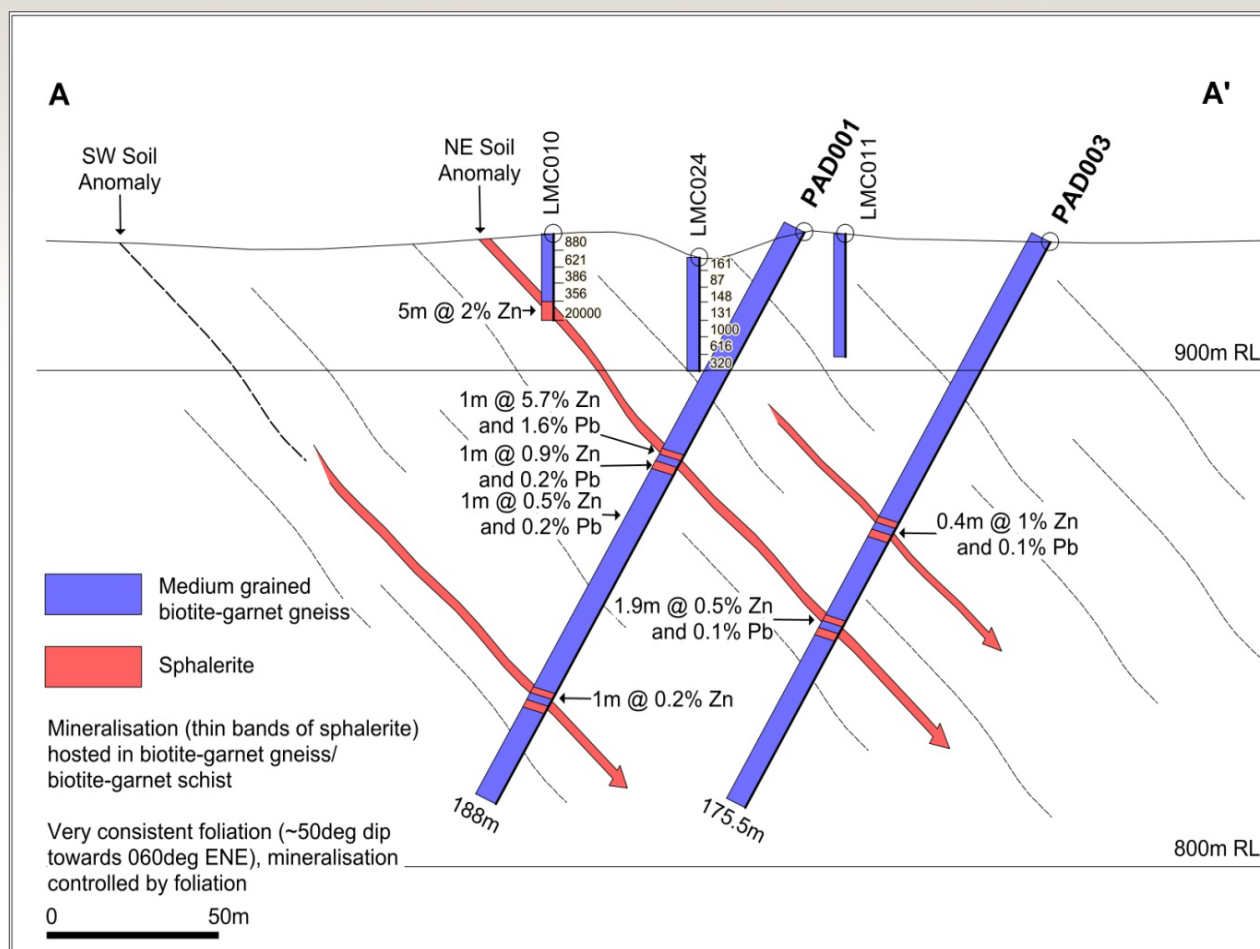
A

A'

SW Soil Anomaly

NE Soil Anomaly

LMC010

LMC024

PAD001

LMC011

PAD003

880
621
386
356
20000

5m @ 2% Zn

161
87
148
131
1000
616
320

900m RL

1m @ 5.7% Zn and 1.6% Pb

1m @ 0.9% Zn and 0.2% Pb

1m @ 0.5% Zn and 0.2% Pb

0.4m @ 1% Zn and 0.1% Pb

1.9m @ 0.5% Zn and 0.1% Pb

1m @ 0.2% Zn

Medium grained biotite-garnet gneiss

Sphalerite

Mineralisation (thin bands of sphalerite) hosted in biotite-garnet gneiss/ biotite-garnet schist

Very consistent foliation (~50deg dip towards 060deg ENE), mineralisation controlled by foliation

188m

175.5m

800m RL

0

50m